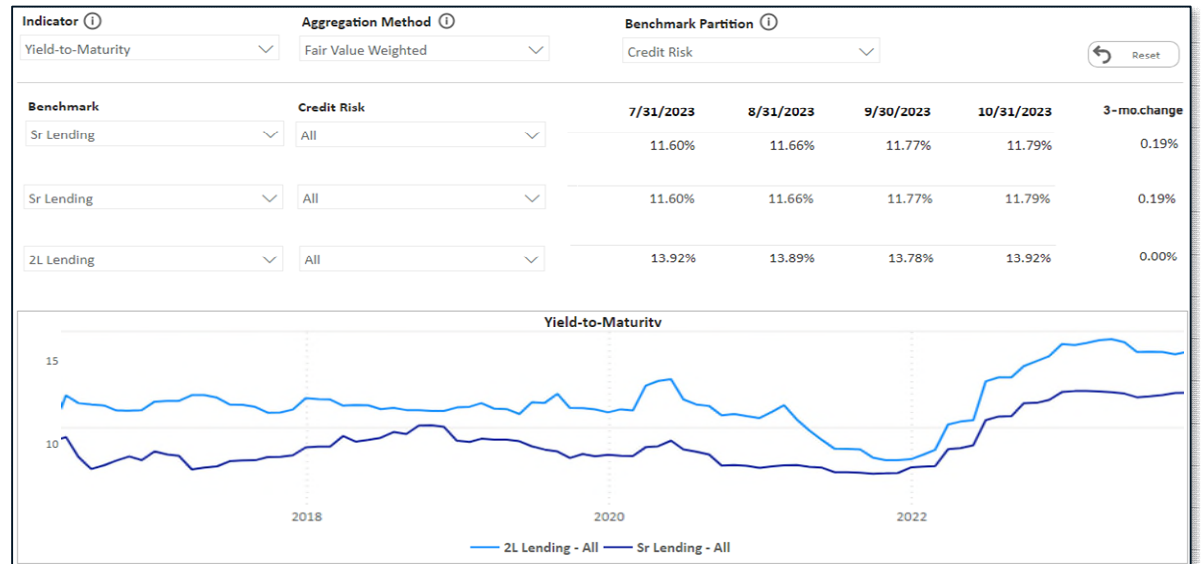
Indicator ⓘ
Yield-to-Maturity

Aggregation Method ⓘ
Fair Value Weighted

Benchmark Partition ⓘ
Credit Risk

Reset

| Benchmark | Credit Risk | 7/31/2023 | 8/31/2023 | 9/30/2023 | 10/31/2023 | 3-mo.change |
|---|---|---|---|---|---|---|
| Sr Lending | All | 11.60% | 11.66% | 11.77% | 11.79% | 0.19% |
| Sr Lending | All | 11.60% | 11.66% | 11.77% | 11.79% | 0.19% |
| 2L Lending | All | 13.92% | 13.89% | 13.78% | 13.92% | 0.00% |

Yield-to-Maturity

15
10

2018
2020
2022

2L Lending - All
Sr Lending - All